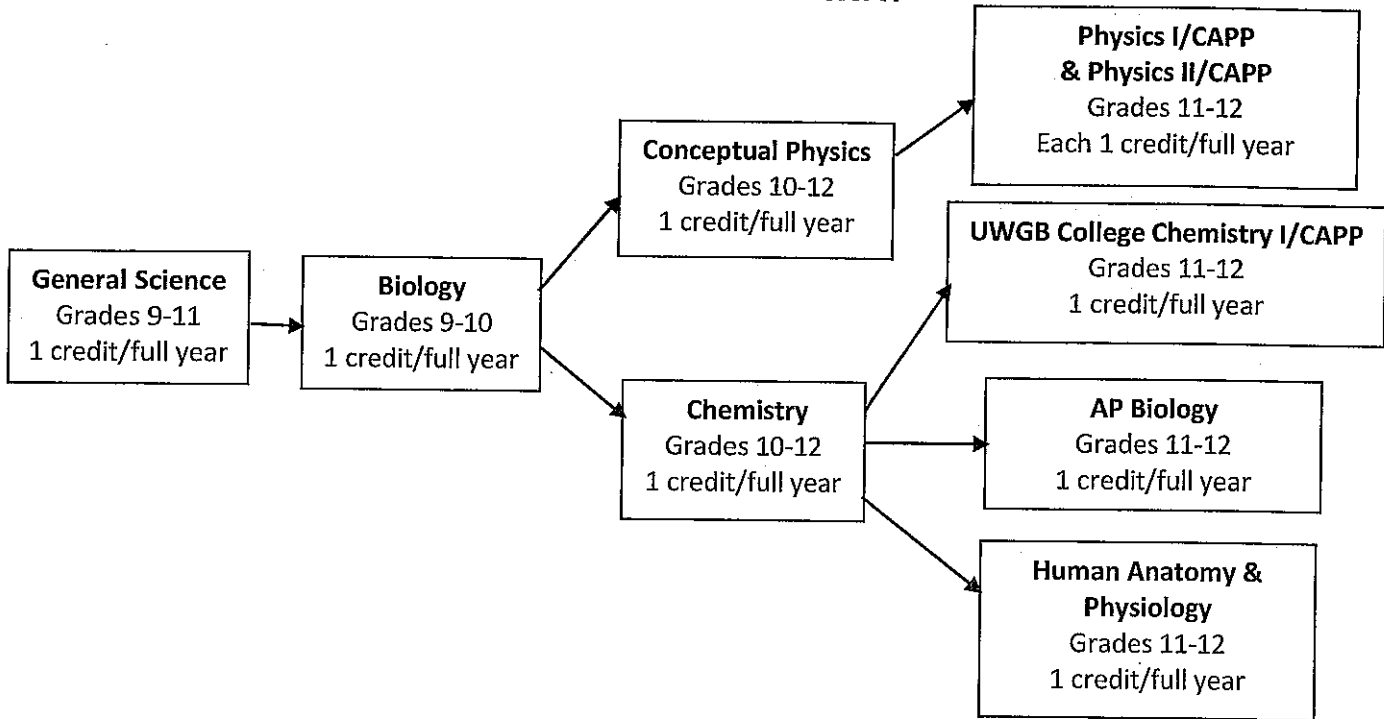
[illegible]

General Science
Grades 9-11
1 credit/full year

Biology
Grades 9-10
1 credit/full year

Conceptual Physics
Grades 10-12
1 credit/full year

Chemistry
Grades 10-12
1 credit/full year

Physics I/CAPP
& Physics II/CAPP
Grades 11-12
Each 1 credit/full year

UWGB College Chemistry I/CAPP
Grades 11-12
1 credit/full year

AP Biology
Grades 11-12
1 credit/full year

Human Anatomy &
Physiology
Grades 11-12
1 credit/full year